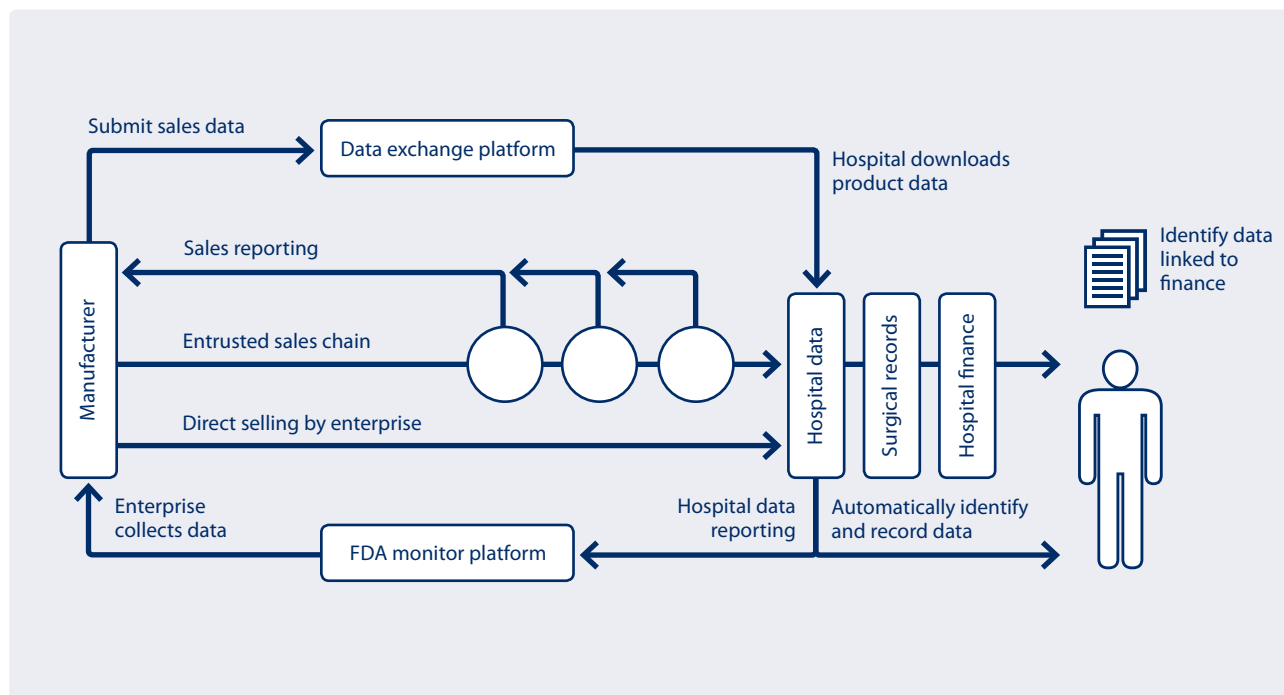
Submit sales data

Data exchange platform

Hospital downloads product data

Identify data linked to finance

Sales reporting

Manufacturer

Entrusted sales chain

Direct selling by enterprise

Hospital data

Surgical records

Hospital finance

Enterprise collects data

FDA monitor platform

Hospital data reporting

Automatically identify and record data